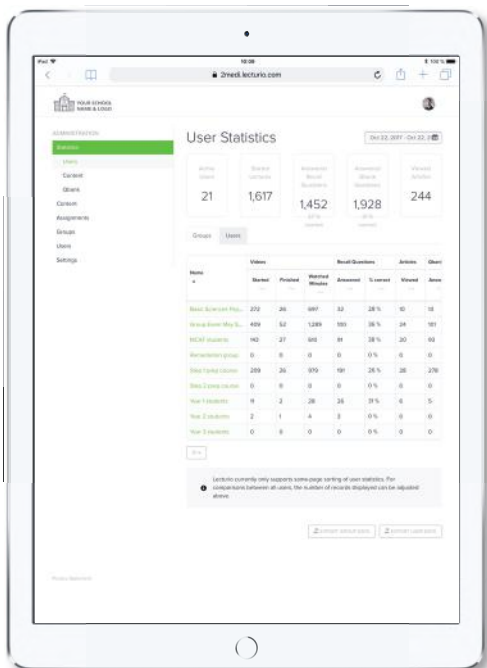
iPad 10:09 100 %

2medi.lecturio.com

YOUR SCHOOL NAME & LOGO

ADMINISTRATION
Statistics
Users
Content
Qbank
Content
Assignments
Groups
Users
Settings

User Statistics

Oct 22, 2017 - Oct 22, 2018

Active Users
21

Started Lectures
1,617

Answered Recall Questions
1,452
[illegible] correct

Answered Qbank Questions
1,928
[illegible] correct

Viewed Articles
244

Groups Users

| Name | Videos Started | Finished | Watched Minutes | Recall Questions Answered | % correct | Articles Viewed | Qbank Answ |
|---|---|---|---|---|---|---|---|
| Basic Sciences Pro... | 272 | 26 | 687 | 32 | 28 % | 10 | 13 |
| Group Exam Wiz S... | 489 | 52 | 1,289 | 193 | 26 % | 24 | 181 |
| MCAT students | 142 | 27 | 616 | 81 | 28 % | 20 | 62 |
| Remediation group | 0 | 0 | 0 | 0 | 0 % | 0 | 0 |
| Step 1 prep course | 289 | 26 | 979 | 191 | 26 % | 28 | 278 |
| Step 2 prep course | 0 | 0 | 0 | 0 | 0 % | 0 | 0 |
| Year 1 students | 11 | 2 | 28 | 26 | 31 % | 0 | 5 |
| Year 2 students | 2 | 1 | 4 | 3 | 0 % | 0 | 0 |
| Year 3 students | 0 | 0 | 0 | 0 | 0 % | 0 | 0 |

Lecturio currently only supports same-page sorting of user statistics. For comparisons between all users, the number of records displayed can be adjusted above.

Export as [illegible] Export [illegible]

Privacy Statement